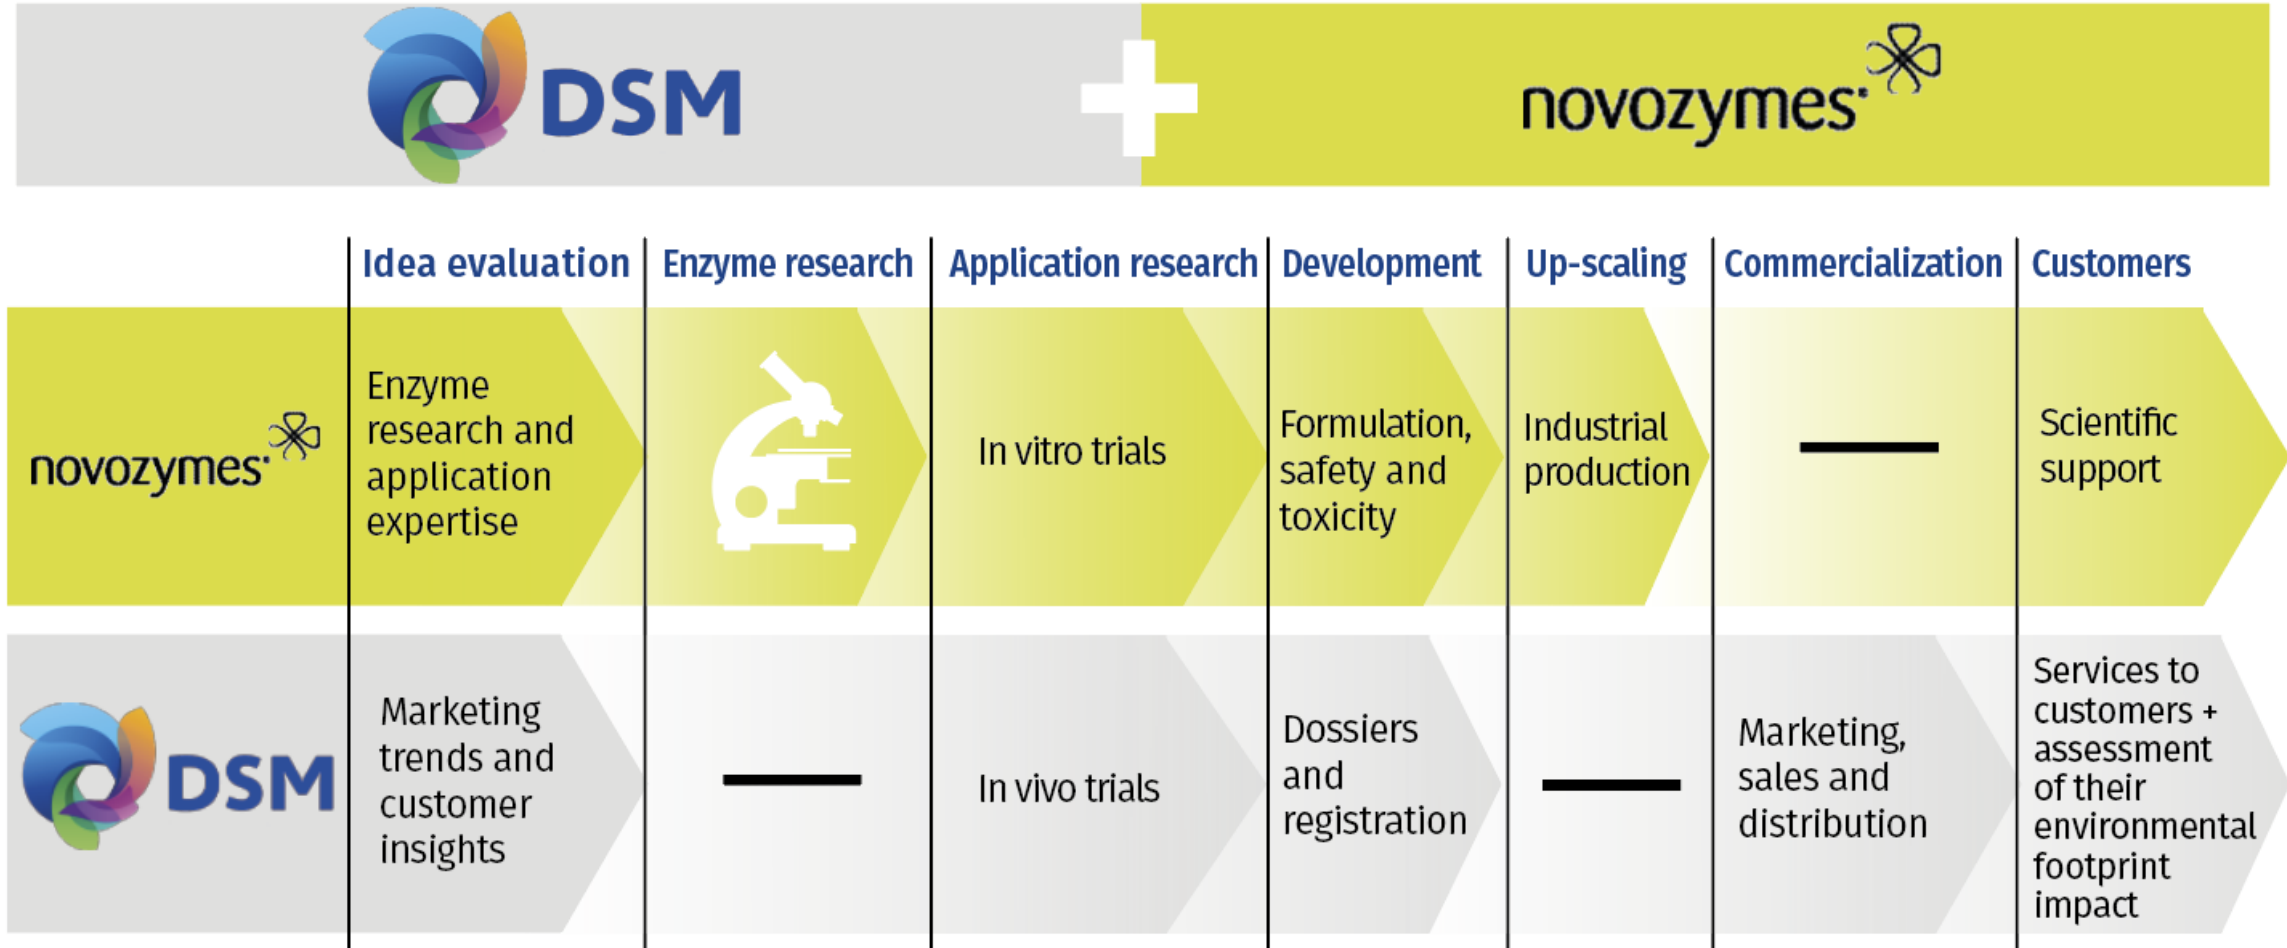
DSM + novozymes

| | Idea evaluation | Enzyme research | Application research | Development | Up-scaling | Commercialization | Customers |
|---|---|---|---|---|---|---|---|
| novozymes | Enzyme research and application expertise | | In vitro trials | Formulation, safety and toxicity | Industrial production | — | Scientific support |
| DSM | Marketing trends and customer insights | — | In vivo trials | Dossiers and registration | — | Marketing, sales and distribution | Services to customers + assessment of their environmental footprint impact |